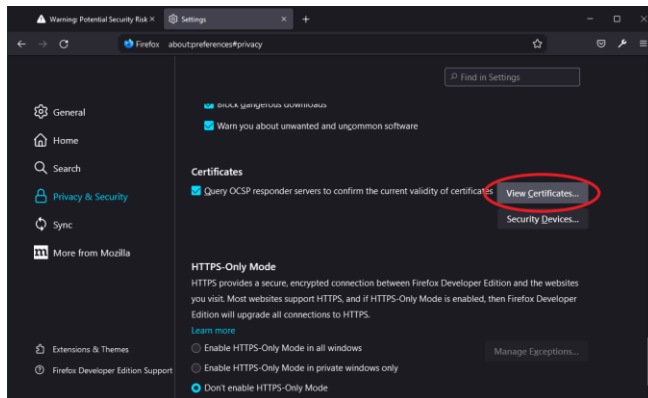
Warning: Potential Security Risk ×
Settings ×
+
Firefox about:preferences#privacy
Find in Settings
General
Home
Search
Privacy & Security
Sync
More from Mozilla
Block dangerous downloads
Warn you about unwanted and uncommon software
Certificates
Query OCSP responder servers to confirm the current validity of certificates
View Certificates...
Security Devices...
HTTPS-Only Mode
HTTPS provides a secure, encrypted connection between Firefox Developer Edition and the websites you visit. Most websites support HTTPS, and if HTTPS-Only Mode is enabled, then Firefox Developer Edition will upgrade all connections to HTTPS.
Learn more
Enable HTTPS-Only Mode in all windows
Manage Exceptions...
Enable HTTPS-Only Mode in private windows only
Don't enable HTTPS-Only Mode
Extensions & Themes
Firefox Developer Edition Support